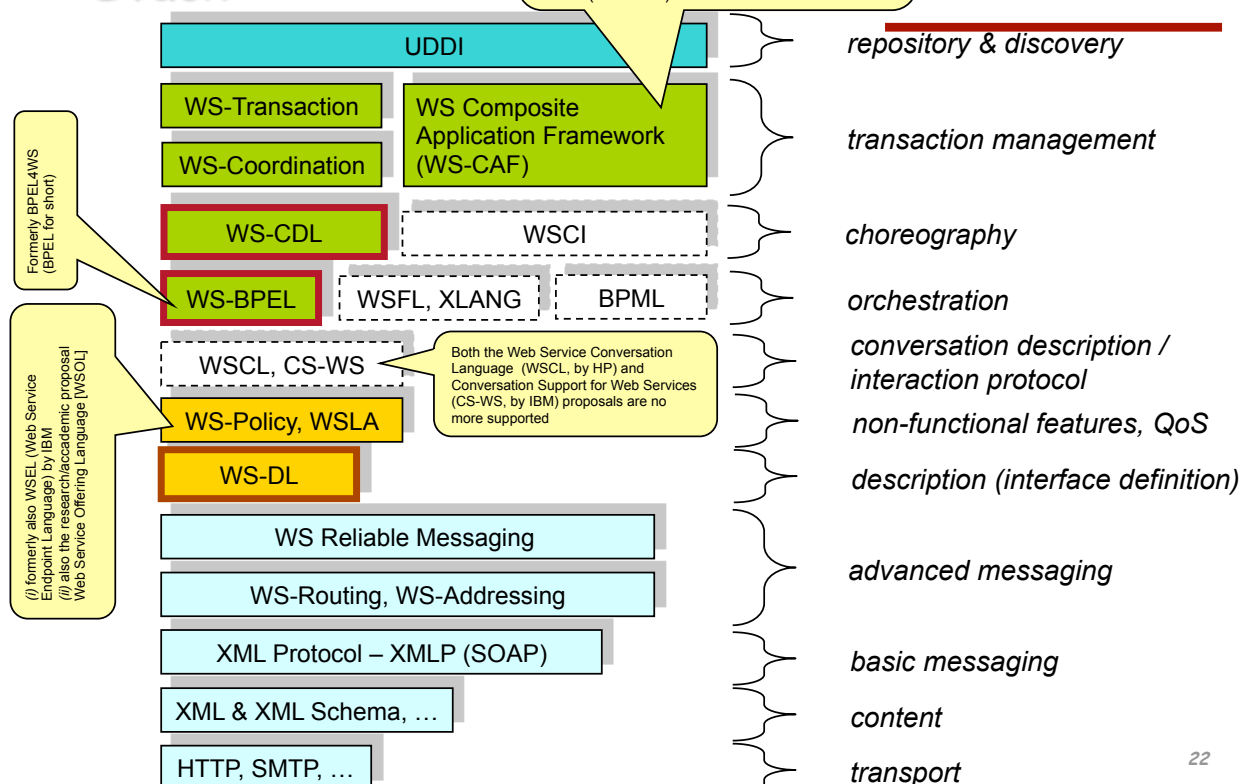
UDDI

repository & discovery

WS-Transaction

WS-Coordination

WS Composite Application Framework (WS-CAF)

transaction management

Formerly BPEL4WS (BPEL for short)

WS-CDL

WSCI

choreography

WS-BPEL

WSFL, XLANG

BPML

orchestration

(i) formerly also WSEL (Web Service Endpoint Language) by IBM
(ii) also the research/accademic proposal Web Service Offering Language [WSOL]

WSCL, CS-WS

Both the Web Service Conversation Language (WSCL, by HP) and Conversation Support for Web Services (CS-WS, by IBM) proposals are no more supported

conversation description / interaction protocol

WS-Policy, WSLA

non-functional features, QoS

WS-DL

description (interface definition)

WS Reliable Messaging

WS-Routing, WS-Addressing

advanced messaging

XML Protocol – XMLP (SOAP)

basic messaging

XML & XML Schema, …

content

HTTP, SMTP, …

transport

22